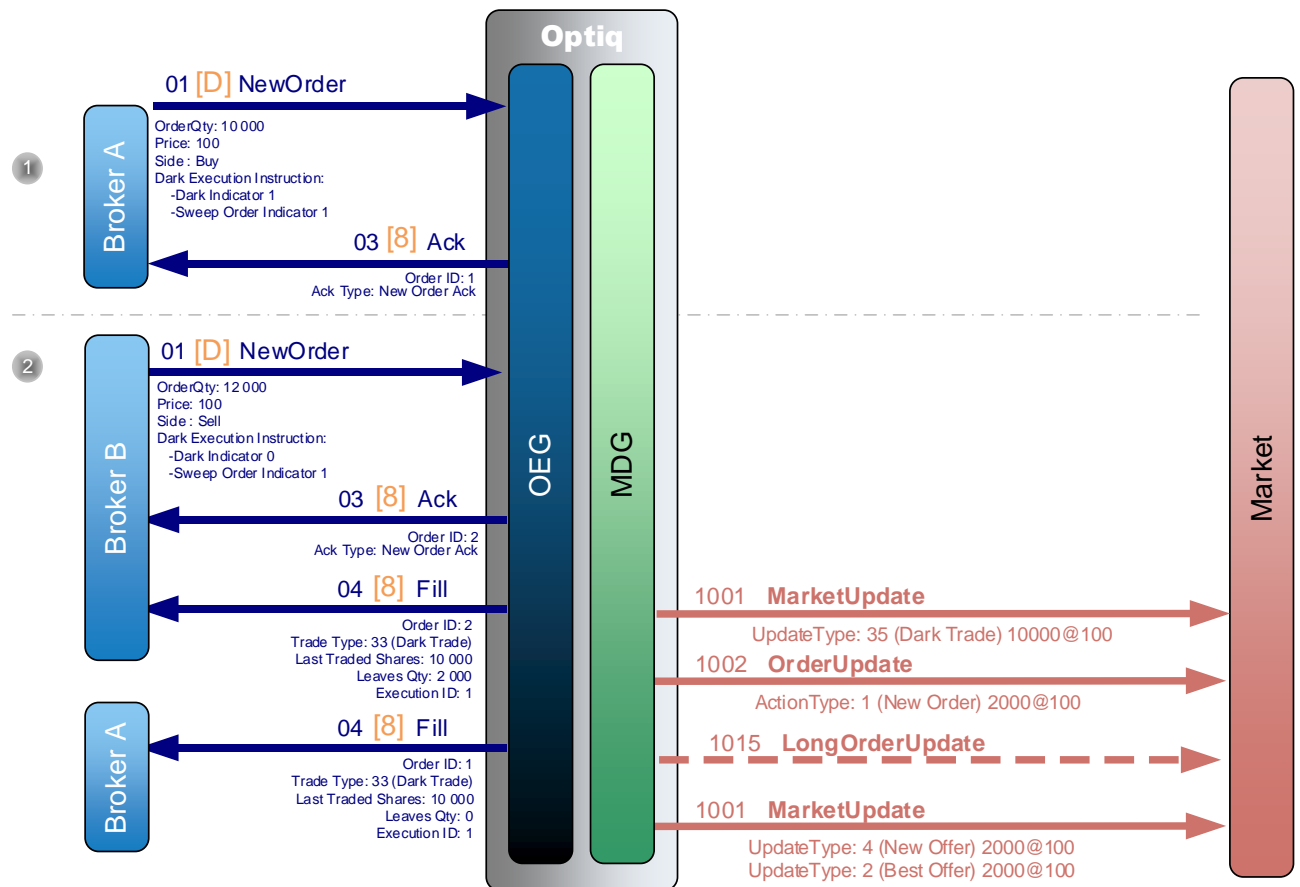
Optiq

1

Broker A

01 [D] NewOrder

OrderQty: 10 000
Price: 100
Side : Buy
Dark Execution Instruction:
-Dark Indicator 1
-Sweep Order Indicator 1

03 [8] Ack

Order ID: 1
Ack Type: New Order Ack

2

Broker B

01 [D] NewOrder

OrderQty: 12 000
Price: 100
Side : Sell
Dark Execution Instruction:
-Dark Indicator 0
-Sweep Order Indicator 1

OEG

MDG

Market

03 [8] Ack

Order ID: 2
Ack Type: New Order Ack

04 [8] Fill

Order ID: 2
Trade Type: 33 (Dark Trade)
Last Traded Shares: 10 000
Leaves Qty: 2 000
Execution ID: 1

1001 MarketUpdate

UpdateType: 35 (Dark Trade) 10000@100

1002 OrderUpdate

ActionType: 1 (New Order) 2000@100

Broker A

04 [8] Fill

Order ID: 1
Trade Type: 33 (Dark Trade)
Last Traded Shares: 10 000
Leaves Qty: 0
Execution ID: 1

1015 LongOrderUpdate

1001 MarketUpdate

UpdateType: 4 (New Offer) 2000@100
UpdateType: 2 (Best Offer) 2000@100